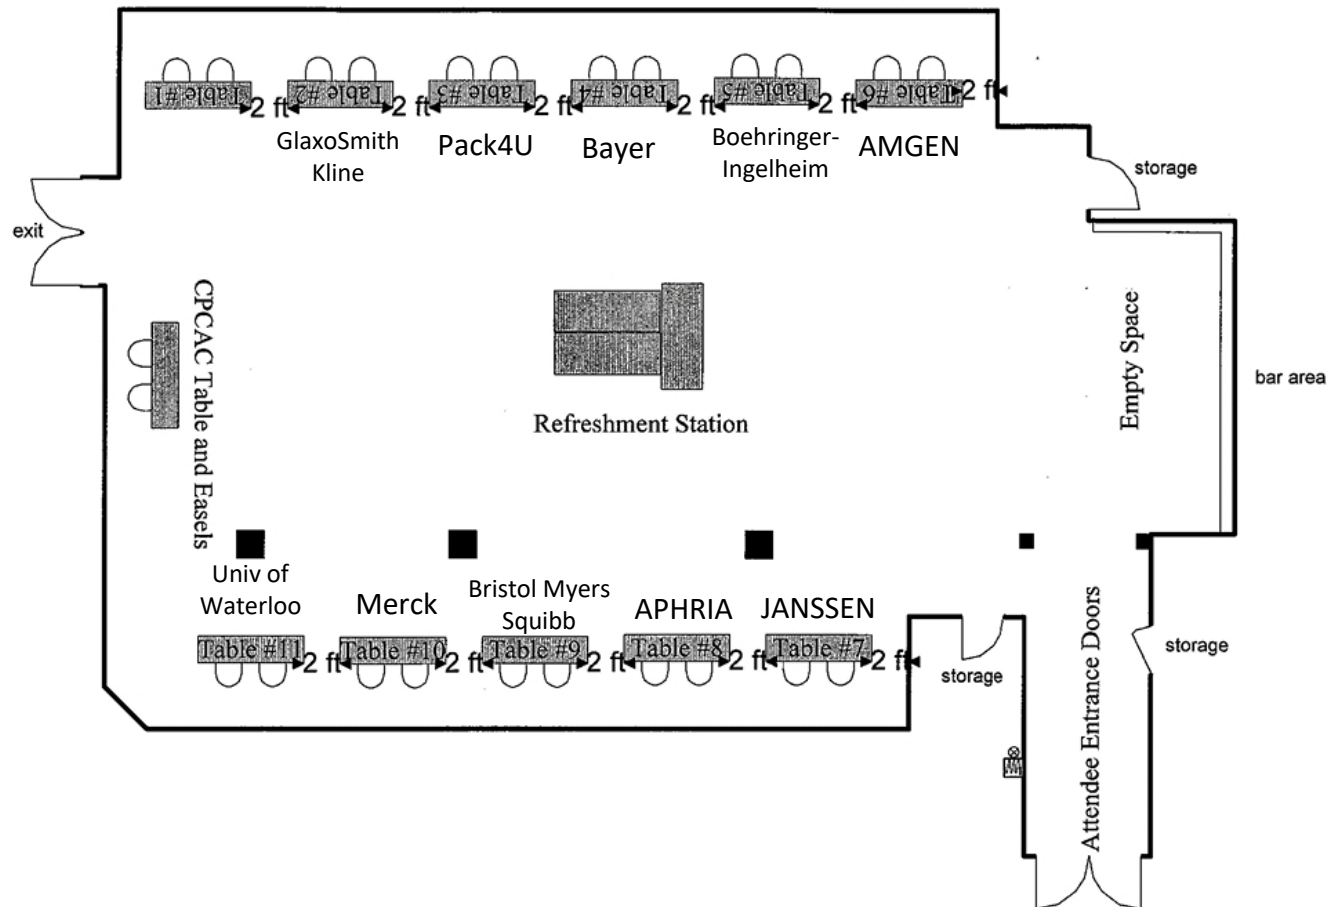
Table #1
2 ft
Table #2
2 ft
Table #3
2 ft
Table #4
2 ft
Table #5
2 ft
Table #6
2 ft

GlaxoSmith Kline
Pack4U
Bayer
Boehringer-Ingelheim
AMGEN

storage

exit

CPCAC Table and Easels

Refreshment Station

Empty Space

bar area

Univ of Waterloo
Merck
Bristol Myers Squibb
APHRIA
JANSSEN

Table #11
2 ft
Table #10
2 ft
Table #9
2 ft
Table #8
2 ft
Table #7
2 ft

storage

storage

Attendee Entrance Doors